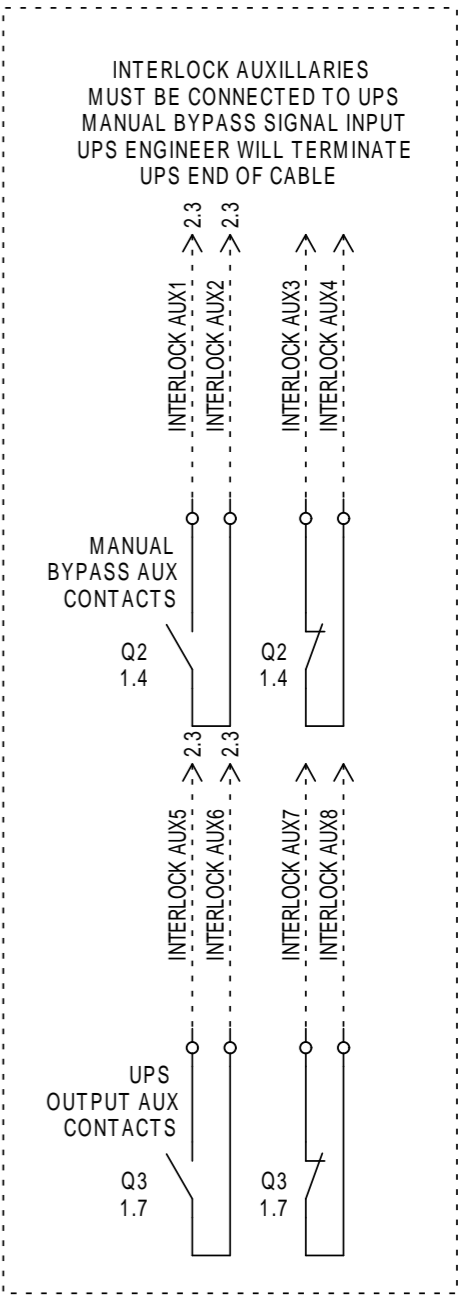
INTERLOCK AUXILLARIES
MUST BE CONNECTED TO UPS
MANUAL BYPASS SIGNAL INPUT
UPS ENGINEER WILL TERMINATE
UPS END OF CABLE

2.3 2.3

INTERLOCK AUX1 INTERLOCK AUX2 INTERLOCK AUX3 INTERLOCK AUX4

MANUAL
BYPASS AUX
CONTACTS

Q2
1.4

Q2
1.4

2.3 2.3

INTERLOCK AUX5 INTERLOCK AUX6 INTERLOCK AUX7 INTERLOCK AUX8

UPS
OUTPUT AUX
CONTACTS

Q3
1.7

Q3
1.7